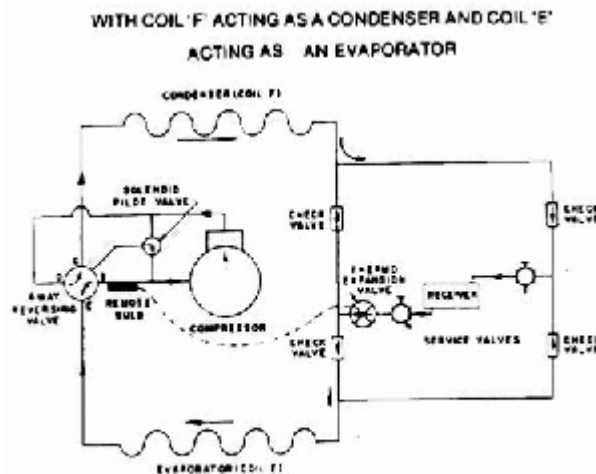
WITH COIL 'F' ACTING AS A CONDENSER AND COIL 'E' ACTING AS AN EVAPORATOR

CONDENSER (COIL F)

SOLENOID PILOT VALVE

CHECK VALVE

CHECK VALVE

4 WAY REVERSING VALVE

REMOTE BULB

COMPRESSOR

THERMO EXPANSION VALVE

RECEIVER

CHECK VALVE

SERVICE VALVES

CHECK VALVE

EVAPORATOR (COIL E)